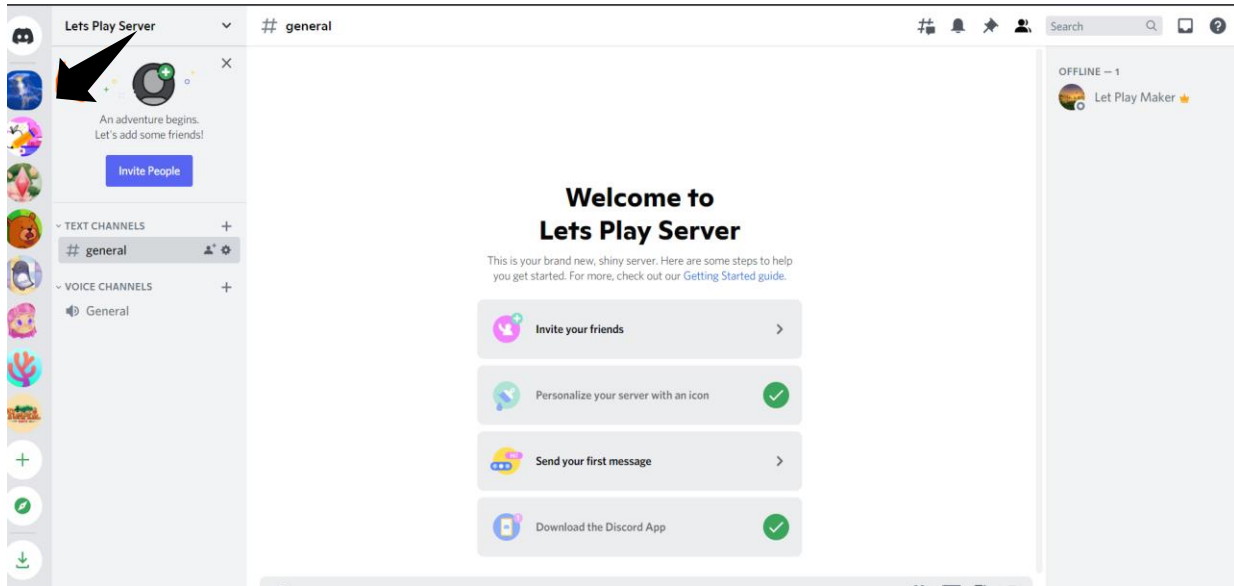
Lets Play Server

An adventure begins.
Let's add some friends!

Invite People

TEXT CHANNELS

# general

VOICE CHANNELS

General

# general

Search

OFFLINE — 1

Let Play Maker

Welcome to
Lets Play Server

This is your brand new, shiny server. Here are some steps to help you get started. For more, check out our Getting Started guide.

Invite your friends

Personalize your server with an icon

Send your first message

Download the Discord App